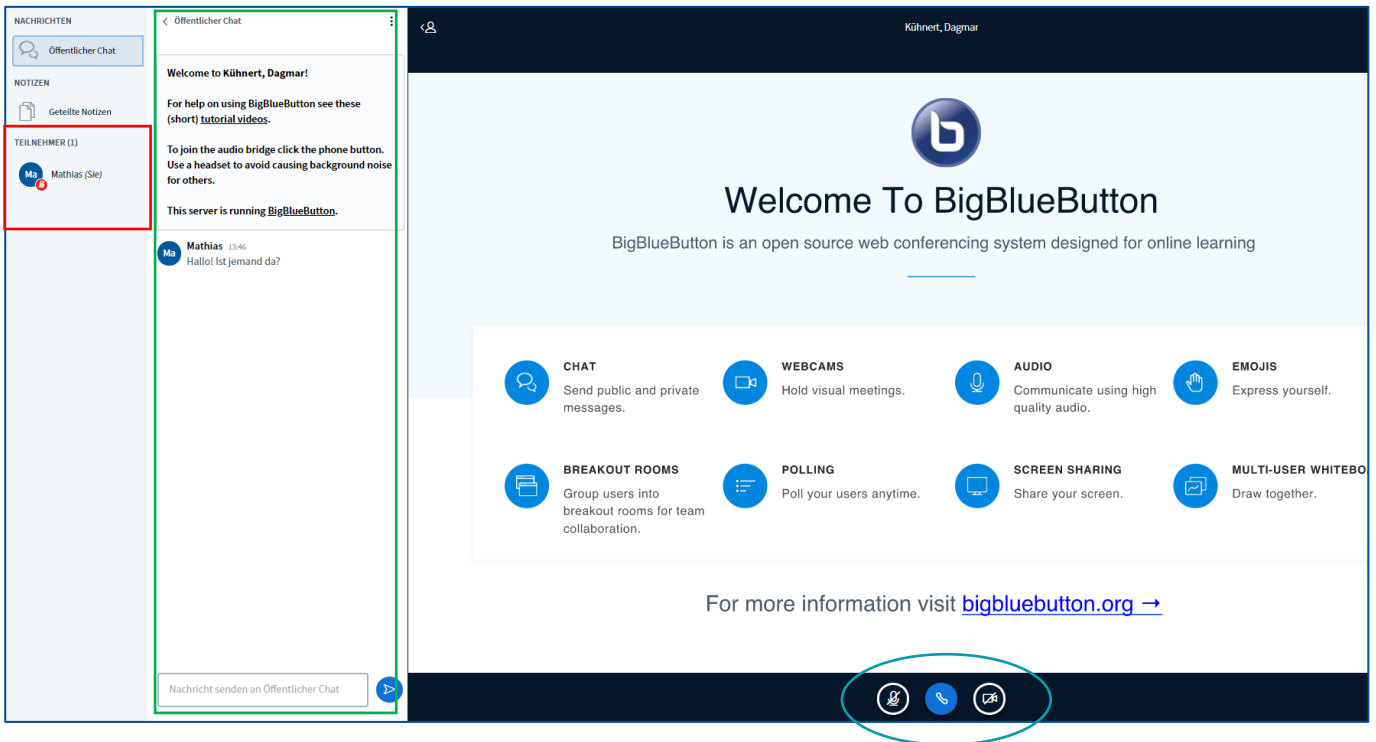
NACHRICHTEN

Öffentlicher Chat

NOTIZEN

Geteilte Notizen

TEILNEHMER (1)

Ma Mathias (Sie)

Öffentlicher Chat

Welcome to Kühnert, Dagmar!

For help on using BigBlueButton see these (short) tutorial videos.

To join the audio bridge click the phone button. Use a headset to avoid causing background noise for others.

This server is running BigBlueButton.

Ma Mathias 13:46
Hallo! Ist jemand da?

Nachricht senden an Öffentlicher Chat

Kühnert, Dagmar

Welcome To BigBlueButton

BigBlueButton is an open source web conferencing system designed for online learning

CHAT
Send public and private messages.

WEBCAMS
Hold visual meetings.

AUDIO
Communicate using high quality audio.

EMOJIS
Express yourself.

BREAKOUT ROOMS
Group users into breakout rooms for team collaboration.

POLLING
Poll your users anytime.

SCREEN SHARING
Share your screen.

MULTI-USER WHITEBO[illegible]
Draw together.

For more information visit bigbluebutton.org →